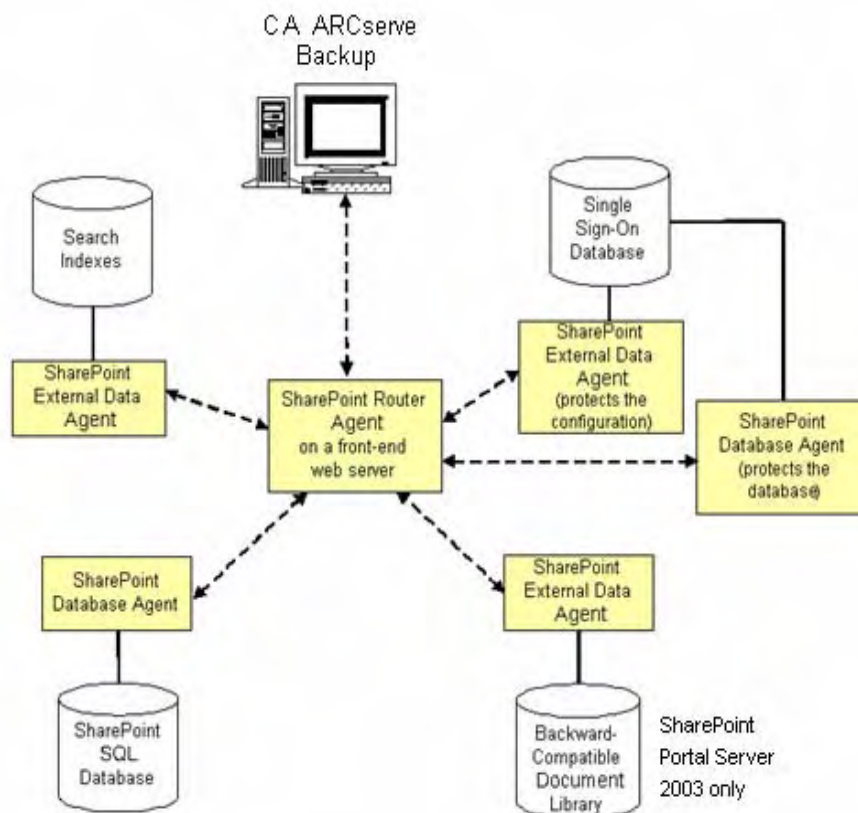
CA ARCserve Backup

Search Indexes

SharePoint External Data Agent

Single Sign-On Database

SharePoint External Data Agent (protects the configuration)

SharePoint Router Agent on a front-end web server

SharePoint Database Agent (protects the database)

SharePoint Database Agent

SharePoint External Data Agent

SharePoint SQL Database

Backward-Compatible Document Library

SharePoint Portal Server 2003 only